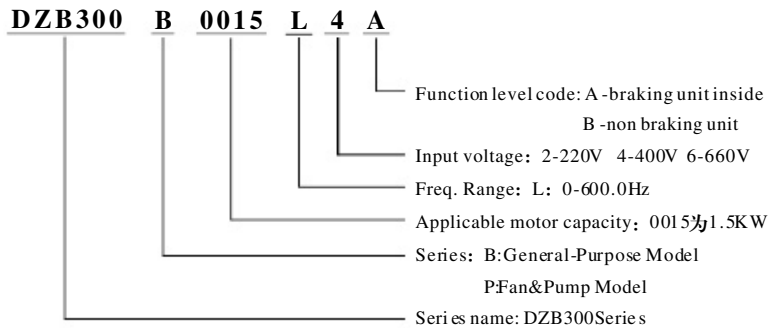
DZB300 B 0015 L 4 A

Function level code: A -braking unit inside
B -non braking unit

Input voltage：2-220V 4-400V 6-660V

Freq. Range：L：0-600.0Hz

Applicable motor capacity：0015为1.5KW

Series：B:General-Purpose Model
P:Fan&Pump Model

Seri es name: DZB300Serie s